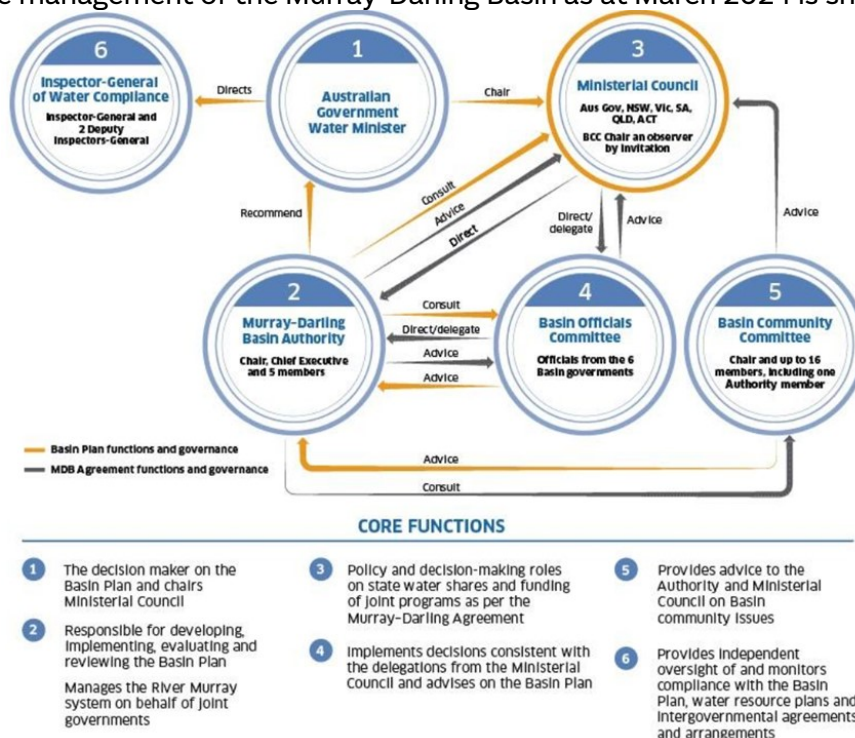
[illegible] management of the Murray-Darling Basin as at March 2024 is sh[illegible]

6
Inspector-General of Water Compliance
Inspector-General and 2 Deputy Inspectors-General

Directs

1
Australian Government Water Minister

Chair

3
Ministerial Council
Aus Gov, NSW, Vic, SA, QLD, ACT
BCC Chair an observer by invitation

Recommend

Consult

Advice

Direct

Direct/ delegate

Advice

Advice

2
Murray-Darling Basin Authority
Chair, Chief Executive and 5 members

Consult

Direct/delegate

Advice

Advice

4
Basin Officials Committee
Officials from the 6 Basin governments

5
Basin Community Committee
Chair and up to 16 members, including one Authority member

Basin Plan functions and governance
MDB Agreement functions and governance

Advice

Consult

CORE FUNCTIONS

1 The decision maker on the Basin Plan and chairs Ministerial Council

2 Responsible for developing, implementing, evaluating and reviewing the Basin Plan

Manages the River Murray system on behalf of joint governments

3 Policy and decision-making roles on state water shares and funding of joint programs as per the Murray-Darling Agreement

4 Implements decisions consistent with the delegations from the Ministerial Council and advises on the Basin Plan

5 Provides advice to the Authority and Ministerial Council on Basin community issues

6 Provides independent oversight of and monitors compliance with the Basin Plan, water resource plans and intergovernmental agreements and arrangements